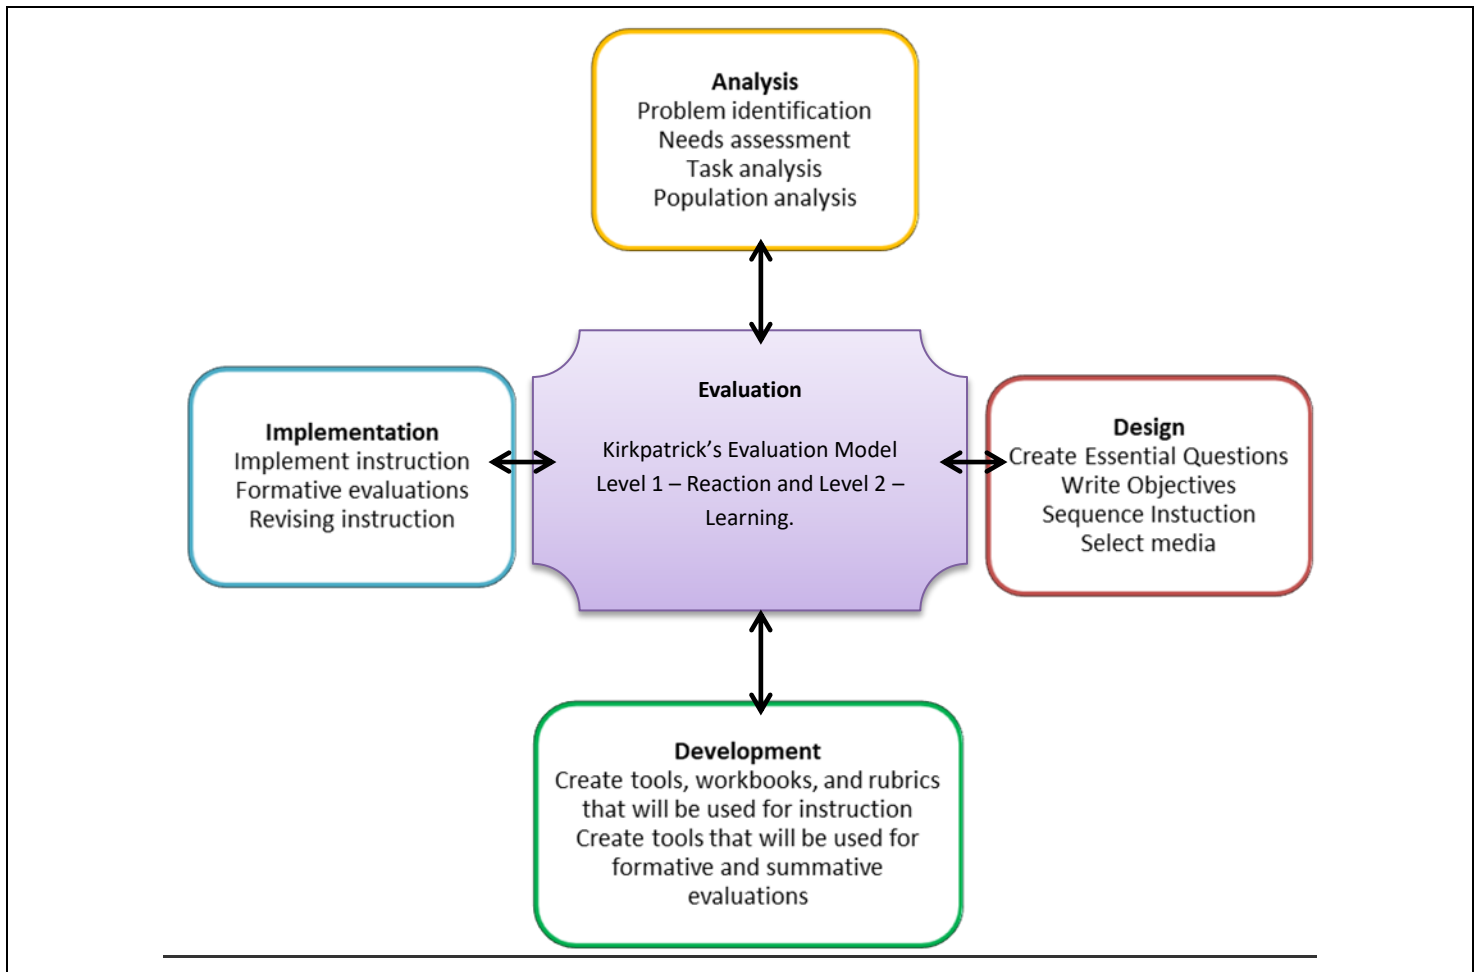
Analysis
Problem identification
Needs assessment
Task analysis
Population analysis

Implementation
Implement instruction
Formative evaluations
Revising instruction

Evaluation

Kirkpatrick's Evaluation Model Level 1 – Reaction and Level 2 – Learning.

Design
Create Essential Questions
Write Objectives
Sequence Instuction
Select media

Development
Create tools, workbooks, and rubrics that will be used for instruction
Create tools that will be used for formative and summative evaluations